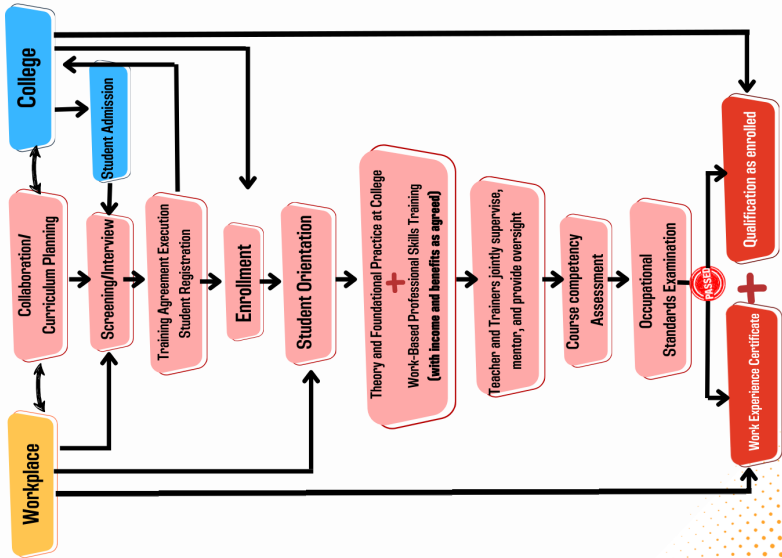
College

Student Admission

Collaboration/ Curriculum Planning

Screening/Interview

Training Agreement Execution Student Registration

Enrollment

Student Orientation

Theory and Foundational Practice at College
+
Work-Based Professional Skills Training (with income and benefits as agreed)

Teacher and Trainers jointly supervise, mentor, and provide oversight

Course competency Assessment

Occupational Standards Examination

PASSED

Qualification as enrolled

+

Work Experience Certificate

Workplace